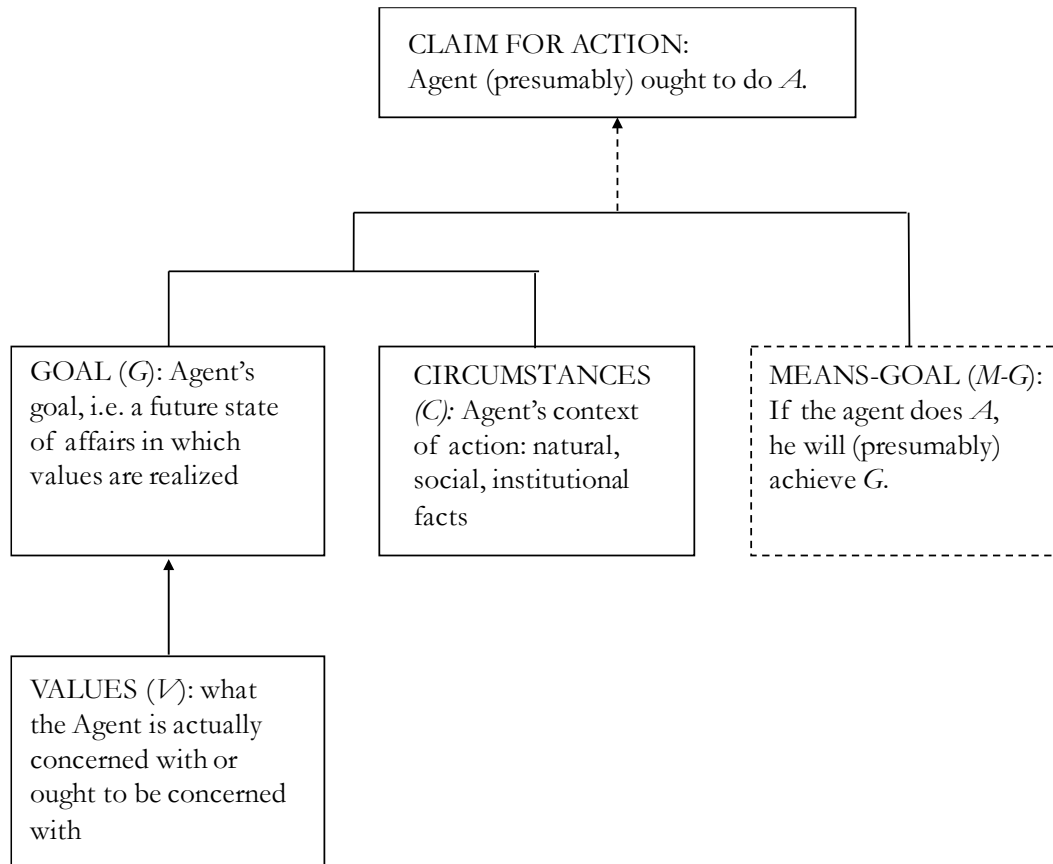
CLAIM FOR ACTION:
Agent (presumably) ought to do *A*.

GOAL (*G*): Agent's goal, i.e. a future state of affairs in which values are realized

CIRCUMSTANCES *(C):* Agent's context of action: natural, social, institutional facts

MEANS-GOAL (*M-G*): If the agent does *A*, he will (presumably) achieve *G*.

VALUES (*V*): what the Agent is actually concerned with or ought to be concerned with